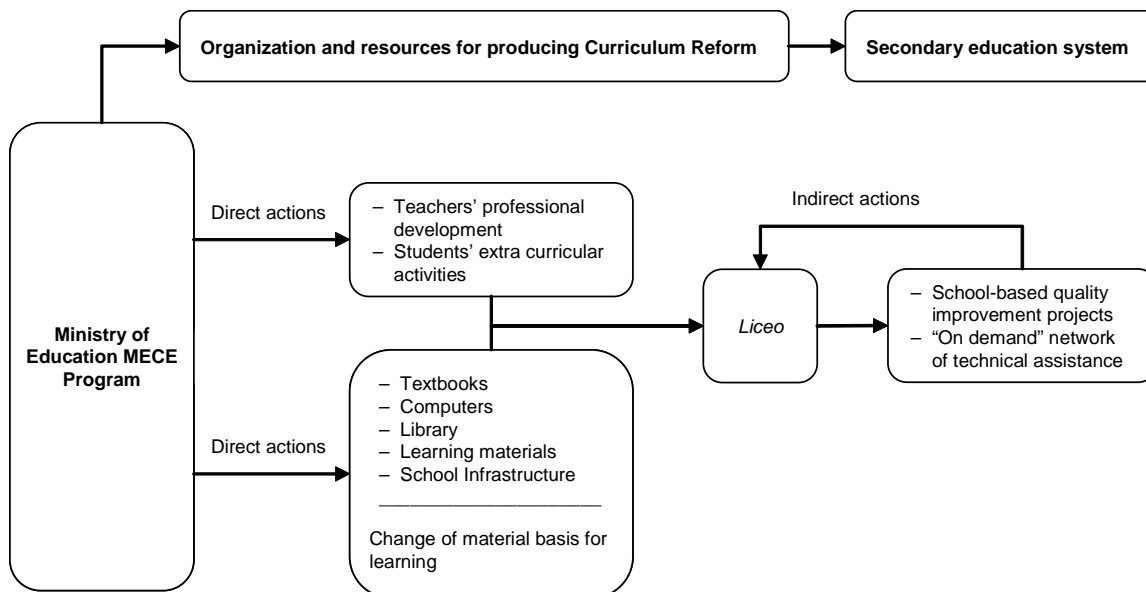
Organization and resources for producing Curriculum Reform

Secondary education system

Ministry of Education MECE Program

Direct actions

– Teachers' professional development
– Students' extra curricular activities

Indirect actions

*Liceo*

– School-based quality improvement projects
– "On demand" network of technical assistance

Direct actions

– Textbooks
– Computers
– Library
– Learning materials
– School Infrastructure

Change of material basis for learning